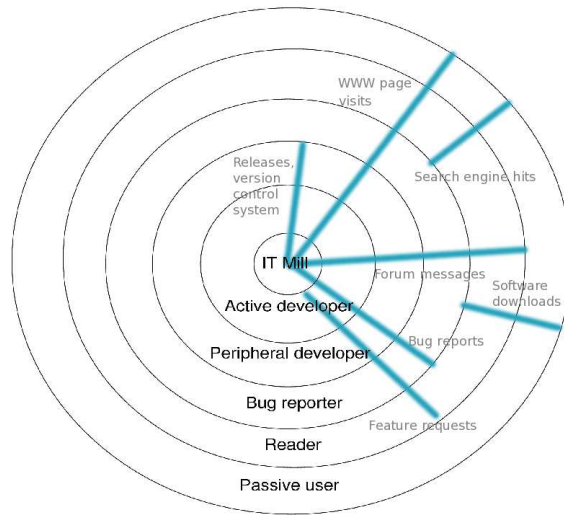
WWW page visits

Releases, version control system

Search engine hits

IT Mill

Forum messages

Software downloads

Active developer

Bug reports

Peripheral developer

Bug reporter

Feature requests

Reader

Passive user